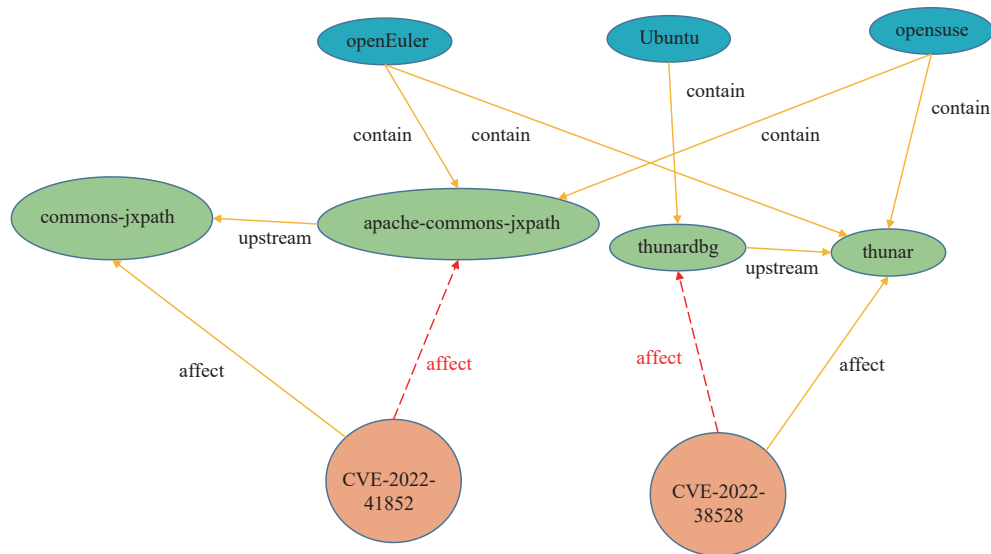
openEuler

Ubuntu

opensuse

contain

contain

contain

contain

contain

commons-jxpath

upstream

apache-commons-jxpath

thunardbg

upstream

thunar

affect

affect

affect

affect

CVE-2022-41852

CVE-2022-38528